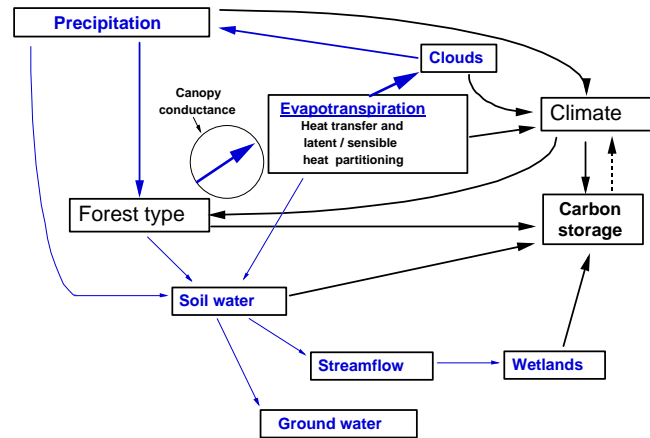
Precipitation

Clouds

Canopy conductance

Evapotranspiration
Heat transfer and latent / sensible heat partitioning

Climate

Forest type

Carbon storage

Soil water

Streamflow

Wetlands

Ground water